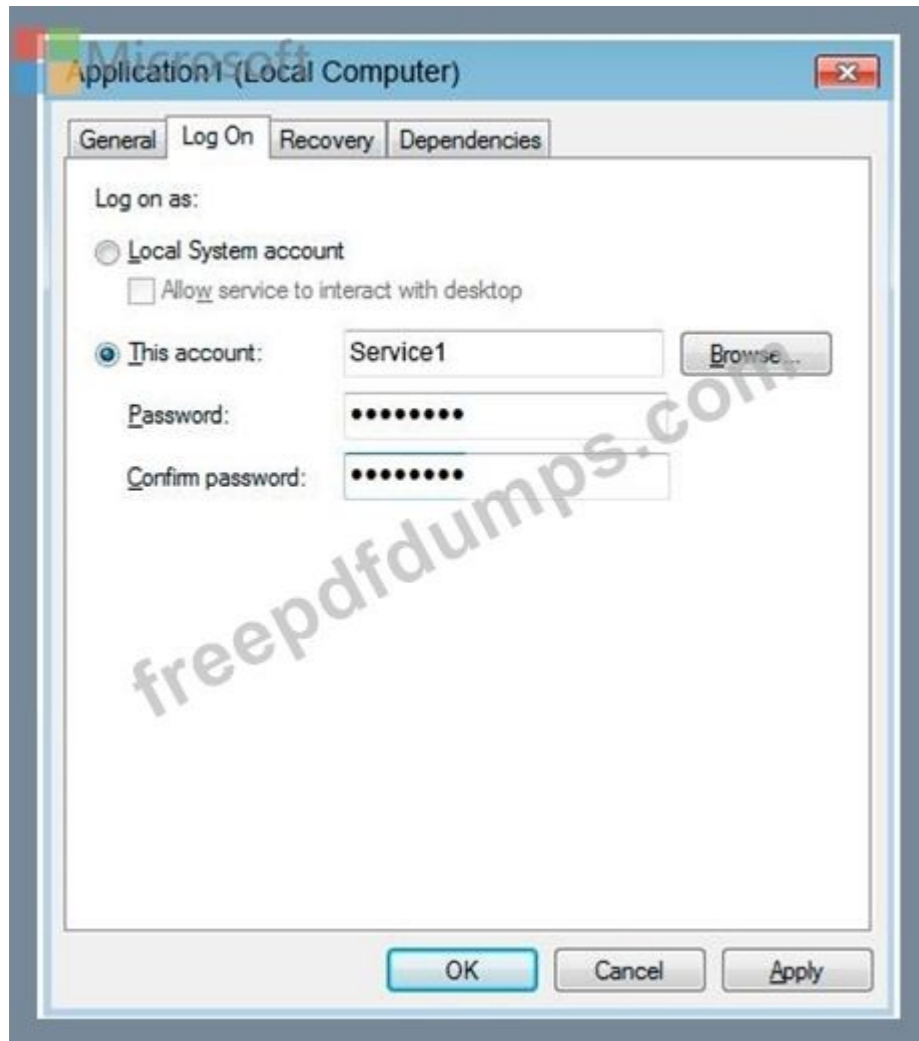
Microsoft

Application1 (Local Computer)

General | Log On | Recovery | Dependencies

Log on as:

Local System account

Allow service to interact with desktop

This account: Service1 Browse...

Password: •••••••••

Confirm password: •••••••••

freepdfdumps.com

OK Cancel Apply